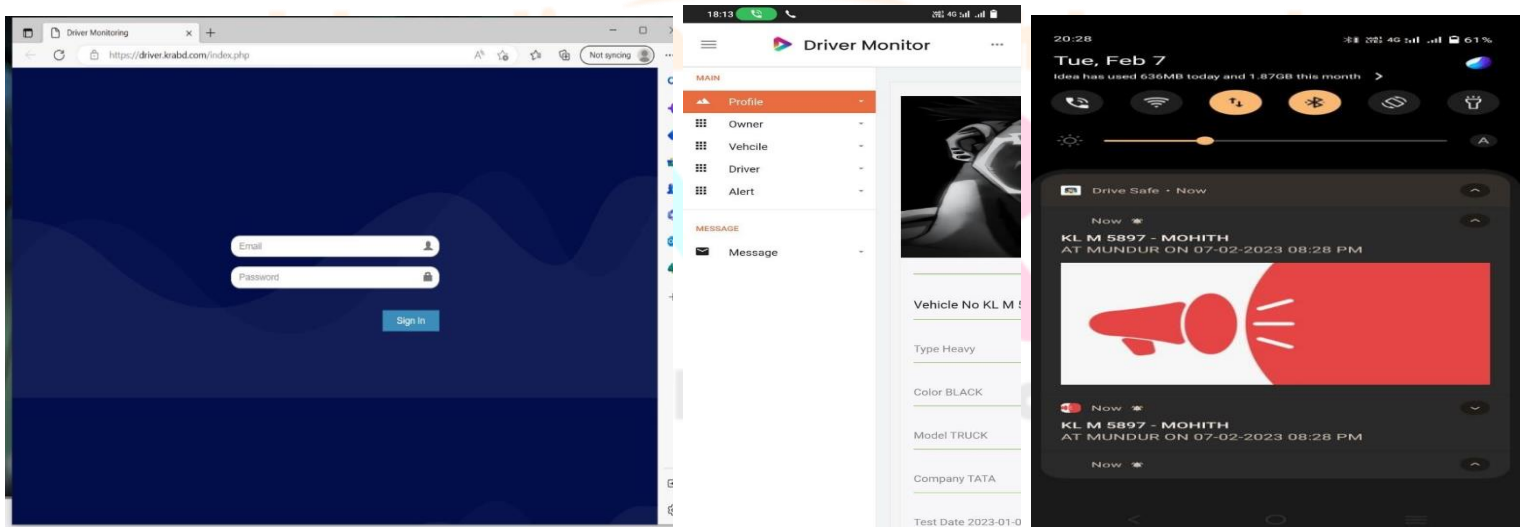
Driver Monitoring
https://driver.krabd.com/index.php
Not syncing

Email
Password
Sign In

18:13
Driver Monitor
MAIN
Profile
Owner
Vehcile
Driver
Alert
MESSAGE
Message

Vehicle No KL M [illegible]
Type Heavy
Color BLACK
Model TRUCK
Company TATA
Test Date 2023-01-0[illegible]

20:28
61%
Tue, Feb 7
Idea has used 636MB today and 1.87GB this month >
A
Drive Safe • Now
Now
KL M 5897 - MOHITH
AT MUNDUR ON 07-02-2023 08:28 PM
Now
KL M 5897 - MOHITH
AT MUNDUR ON 07-02-2023 08:28 PM
Now